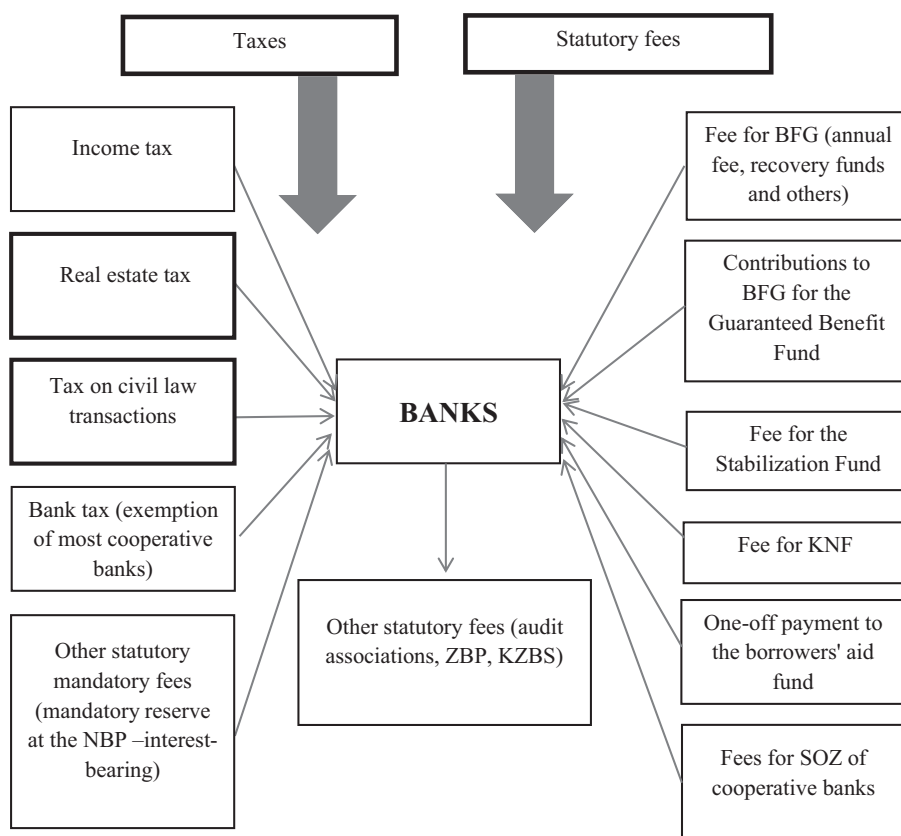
Taxes

Statutory fees

Income tax

Real estate tax

Tax on civil law transactions

Bank tax (exemption of most cooperative banks)

Other statutory mandatory fees (mandatory reserve at the NBP –interest-bearing)

BANKS

Other statutory fees (audit associations, ZBP, KZBS)

Fee for BFG (annual fee, recovery funds and others)

Contributions to BFG for the Guaranteed Benefit Fund

Fee for the Stabilization Fund

Fee for KNF

One-off payment to the borrowers' aid fund

Fees for SOZ of cooperative banks